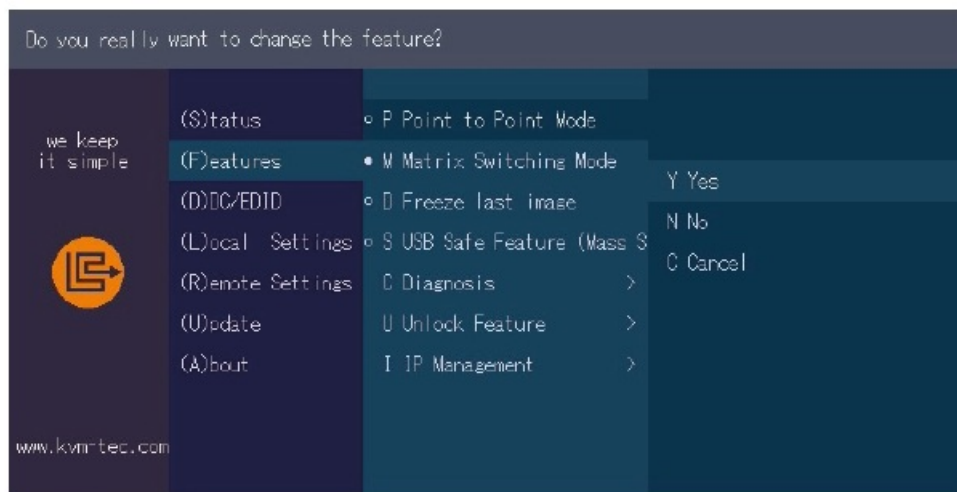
Do you really want to change the feature?

we keep
it simple

www.kvm-tec.com

(S)tatus
(F)eatures
(D)DC/EDID
(L)ocal Settings
(R)emote Settings
(U)pdate
(A)bout

P Point to Point Mode
M Matrix Switching Mode
D Freeze last image
S USB Safe Feature (Mass S
C Diagnosis >
U Unlock Feature >
I IP Management >

Y Yes
N No
C Cancel